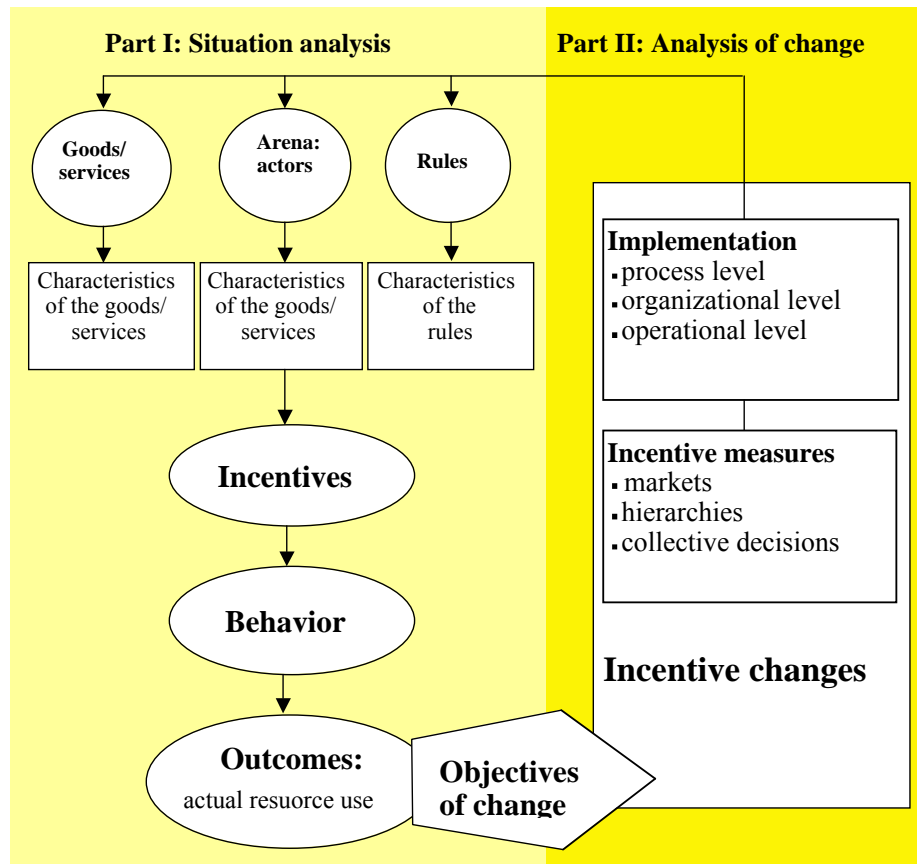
Part I: Situation analysis

Part II: Analysis of change

Goods/ services

Arena: actors

Rules

Characteristics of the goods/ services

Characteristics of the goods/ services

Characteristics of the rules

Incentives

Behavior

Outcomes:
actual resuorce use

Objectives of change

Implementation
▪ process level
▪ organizational level
▪ operational level

Incentive measures
▪ markets
▪ hierarchies
▪ collective decisions

Incentive changes